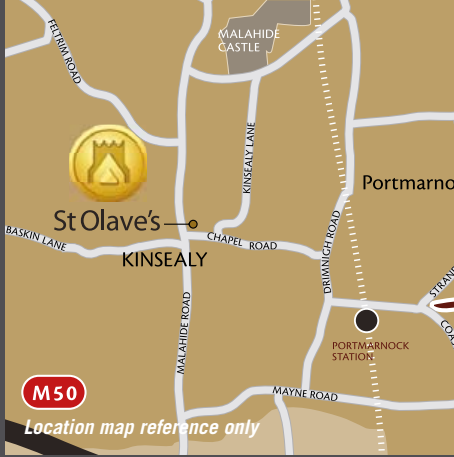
MALAHIDE CASTLE

FELTRIM ROAD

KINSEALY LANE

Portmarno

St Olave's

BASKIN LANE

CHAPEL ROAD

KINSEALY

DRIMNIGH ROAD

STRAND

COA

PORTMARNOCK STATION

MALAHIDE ROAD

M50

MAYNE ROAD

Location map reference only